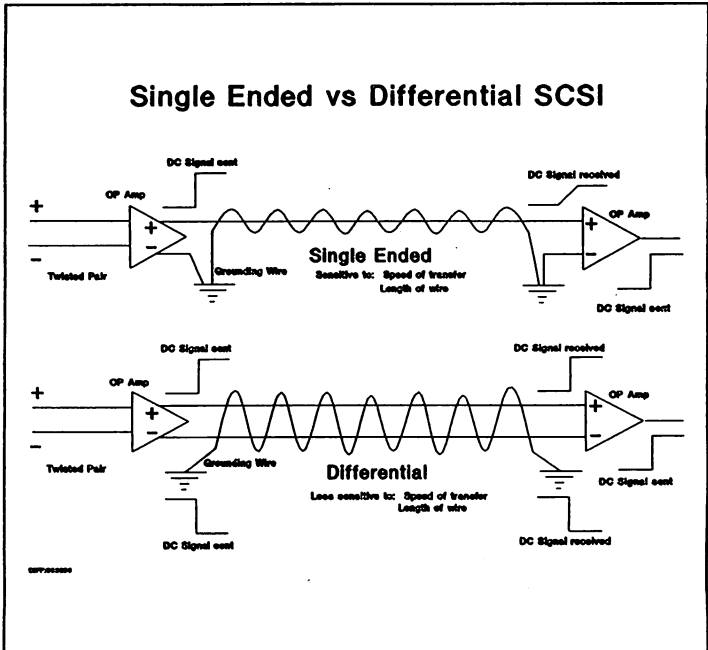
Single Ended vs Differential SCSI

DC Signal sent

OP Amp

+

+

−

−

Twisted Pair

Grounding Wire

Single Ended

Sensitive to: Speed of transfer
Length of wire

DC Signal received

+

−

OP Amp

DC Signal sent

DC Signal sent

OP Amp

+

+

−

−

Twisted Pair

Grounding Wire

Differential

Less sensitive to: Speed of transfer
Length of wire

DC Signal sent

DC Signal received

+

−

OP Amp

DC Signal sent

DC Signal received

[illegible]